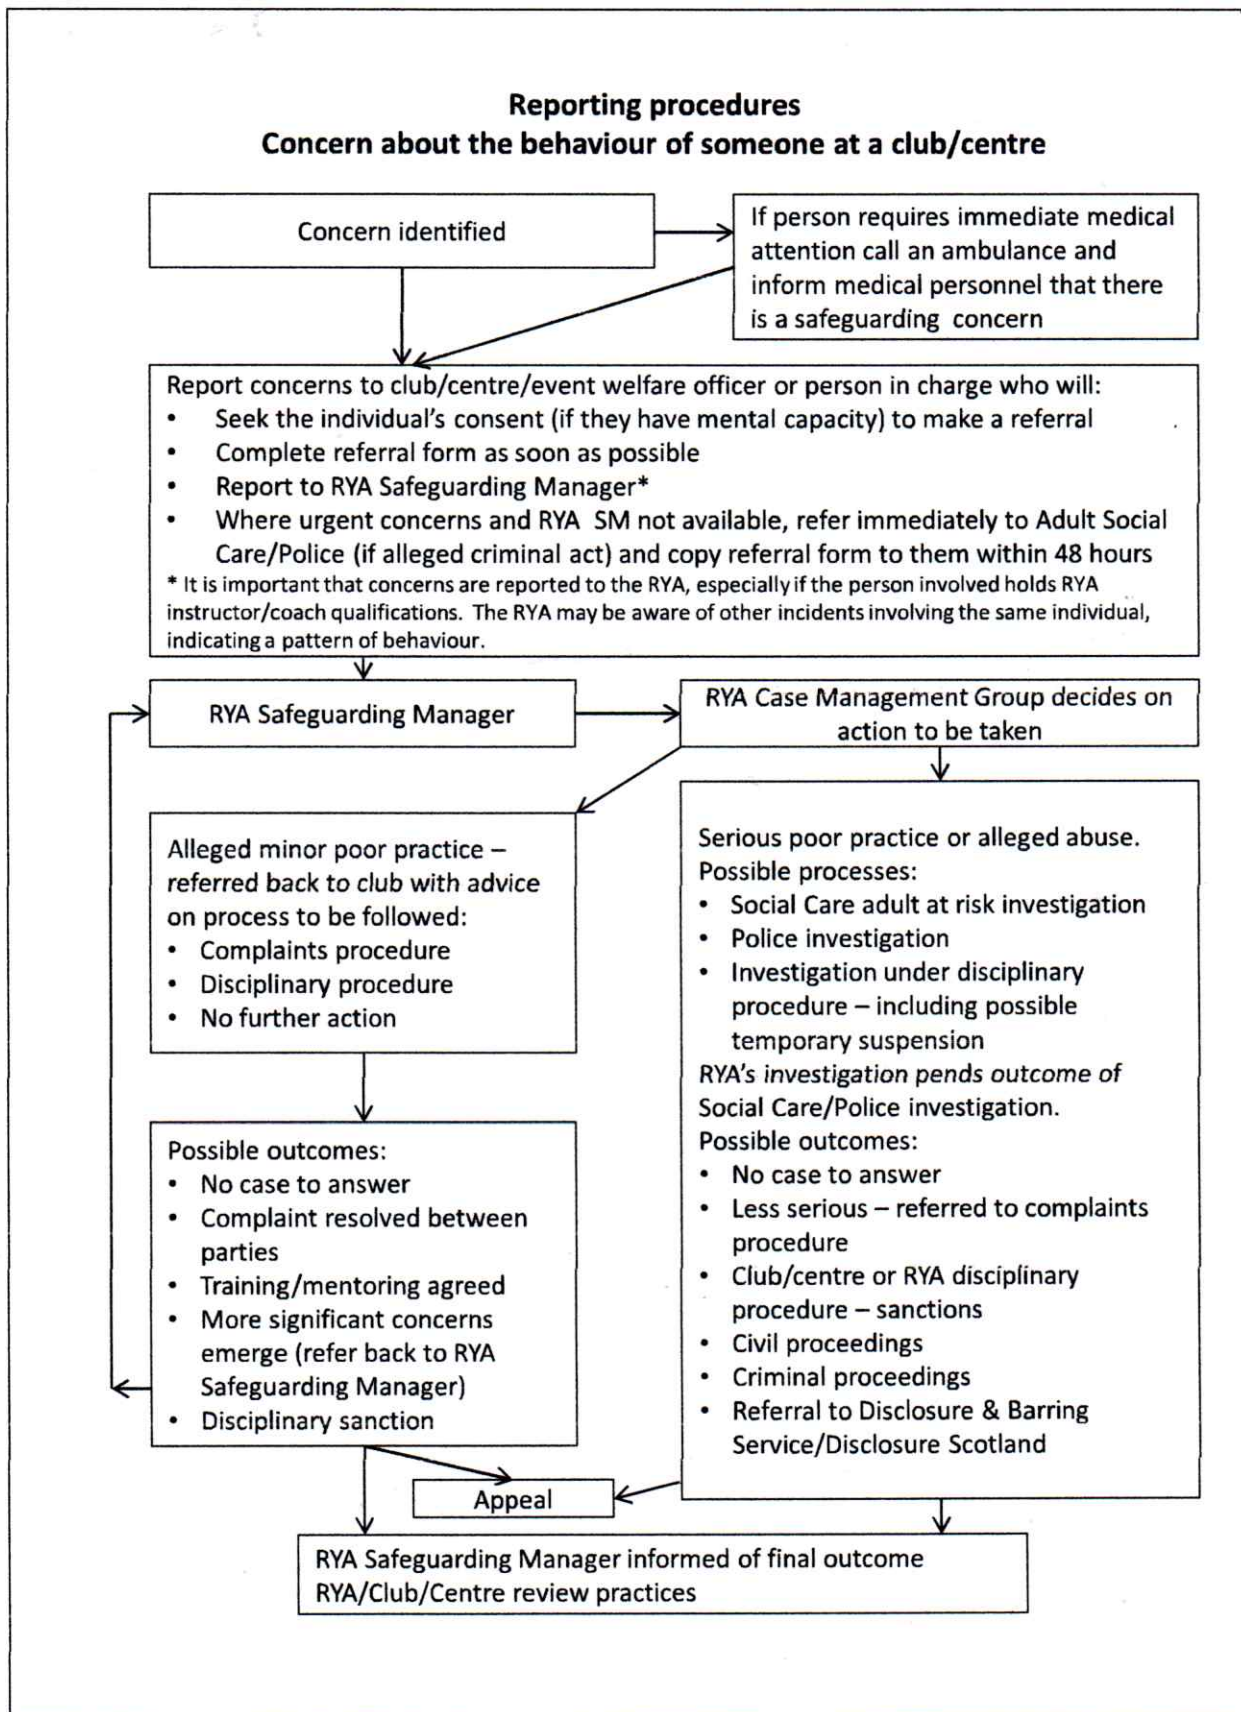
**Reporting procedures**
**Concern about the behaviour of someone at a club/centre**

Concern identified

If person requires immediate medical attention call an ambulance and inform medical personnel that there is a safeguarding concern

Report concerns to club/centre/event welfare officer or person in charge who will:
- Seek the individual's consent (if they have mental capacity) to make a referral
- Complete referral form as soon as possible
- Report to RYA Safeguarding Manager*
- Where urgent concerns and RYA SM not available, refer immediately to Adult Social Care/Police (if alleged criminal act) and copy referral form to them within 48 hours

* It is important that concerns are reported to the RYA, especially if the person involved holds RYA instructor/coach qualifications. The RYA may be aware of other incidents involving the same individual, indicating a pattern of behaviour.

RYA Safeguarding Manager

RYA Case Management Group decides on action to be taken

Alleged minor poor practice – referred back to club with advice on process to be followed:
- Complaints procedure
- Disciplinary procedure
- No further action

Serious poor practice or alleged abuse.
Possible processes:
- Social Care adult at risk investigation
- Police investigation
- Investigation under disciplinary procedure – including possible temporary suspension

RYA's investigation pends outcome of Social Care/Police investigation.
Possible outcomes:
- No case to answer
- Less serious – referred to complaints procedure
- Club/centre or RYA disciplinary procedure – sanctions
- Civil proceedings
- Criminal proceedings
- Referral to Disclosure & Barring Service/Disclosure Scotland

Possible outcomes:
- No case to answer
- Complaint resolved between parties
- Training/mentoring agreed
- More significant concerns emerge (refer back to RYA Safeguarding Manager)
- Disciplinary sanction

Appeal

RYA Safeguarding Manager informed of final outcome
RYA/Club/Centre review practices